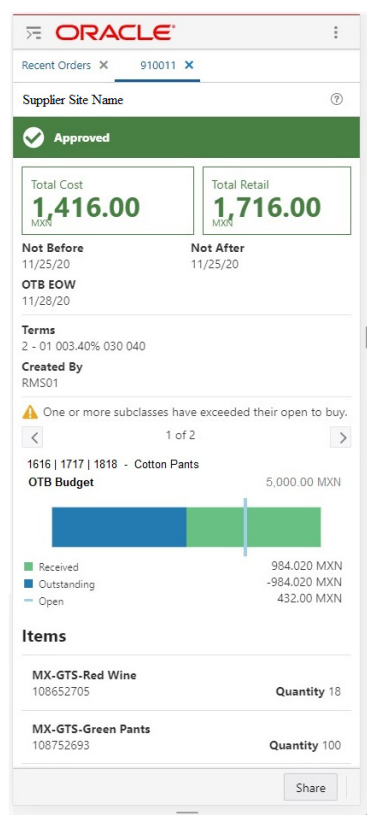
ORACLE

Recent Orders ✕ 910011 ✕

Supplier Site Name

Approved

Total Cost
1,416.00
MXN

Total Retail
1,716.00
MXN

Not Before
11/25/20

Not After
11/25/20

OTB EOW
11/28/20

Terms
2 - 01 003.40% 030 040

Created By
RMS01

One or more subclasses have exceeded their open to buy.

1 of 2

1616 | 1717 | 1818 - Cotton Pants

OTB Budget 5,000.00 MXN

Received 984.020 MXN
Outstanding -984.020 MXN
Open 432.00 MXN

Items

MX-GTS-Red Wine
108652705
Quantity 18

MX-GTS-Green Pants
108752693
Quantity 100

Share